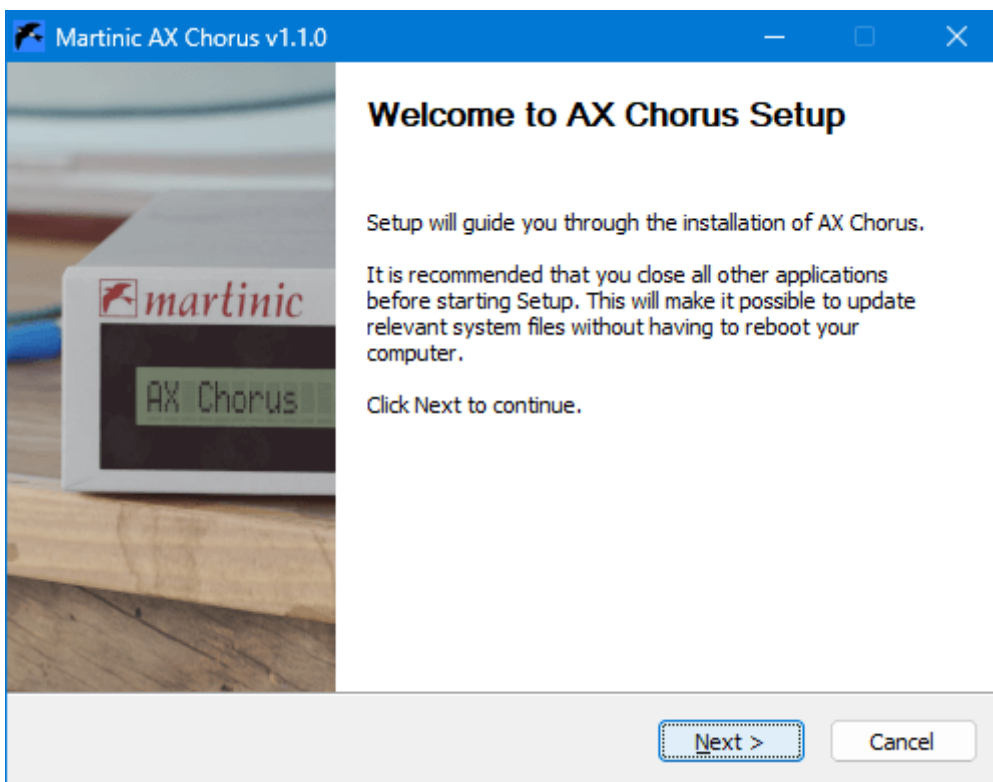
Martinic AX Chorus v1.1.0

martinic

AX Chorus

Welcome to AX Chorus Setup

Setup will guide you through the installation of AX Chorus.

It is recommended that you close all other applications before starting Setup. This will make it possible to update relevant system files without having to reboot your computer.

Click Next to continue.

Next >

Cancel